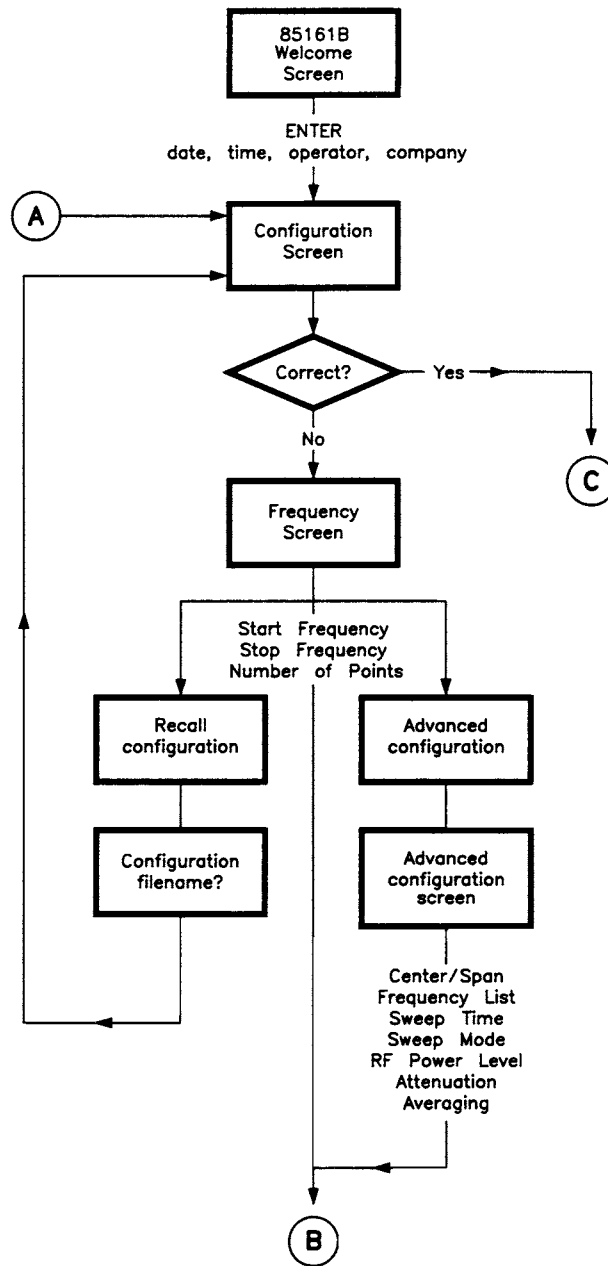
85161B
Welcome
Screen

ENTER
date, time, operator, company

A

Configuration
Screen

Correct?

Yes

C

No

Frequency
Screen

Start Frequency
Stop Frequency
Number of Points

Recall
configuration

Configuration
filename?

Advanced
configuration

Advanced
configuration
screen

Center/Span
Frequency List
Sweep Time
Sweep Mode
RF Power Level
Attenuation
Averaging

B